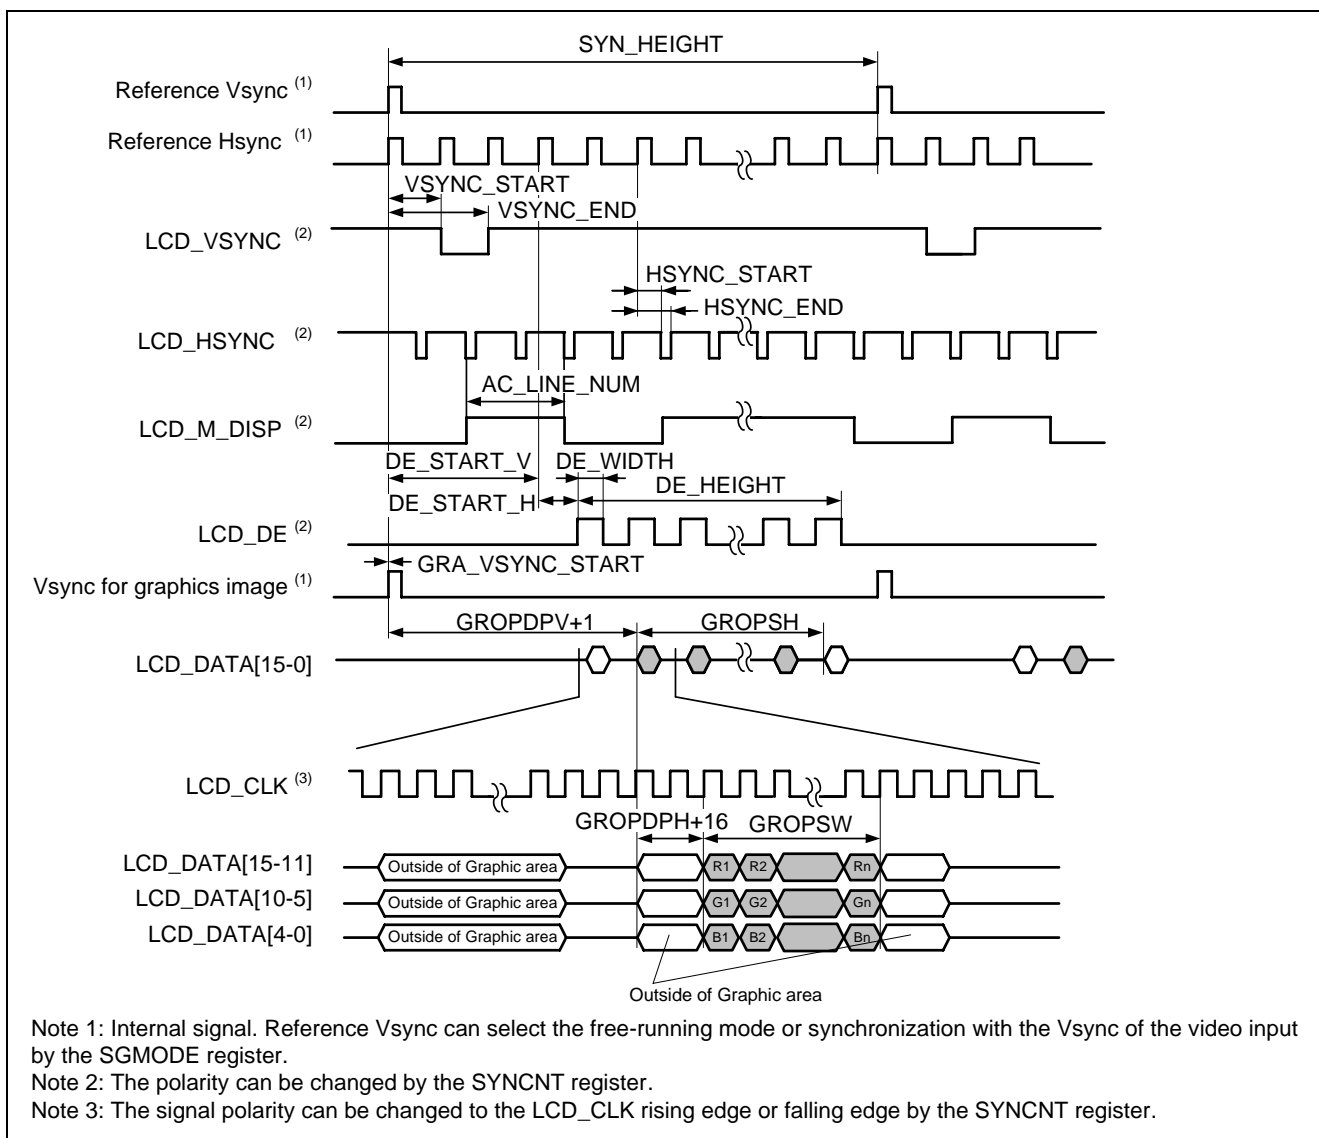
SYN_HEIGHT

Reference Vsync $^{(1)}$

Reference Hsync $^{(1)}$

VSYNC_START

VSYNC_END

LCD_VSYNC $^{(2)}$

HSYNC_START

HSYNC_END

LCD_HSYNC $^{(2)}$

AC_LINE_NUM

LCD_M_DISP $^{(2)}$

DE_START_V

DE_WIDTH

DE_HEIGHT

DE_START_H

LCD_DE $^{(2)}$

GRA_VSYNC_START

Vsync for graphics image $^{(1)}$

GROPDPV+1

GROPSH

LCD_DATA[15-0]

LCD_CLK $^{(3)}$

GROPDPH+16

GROPSW

LCD_DATA[15-11]

Outside of Graphic area

R1 R2 Rn

LCD_DATA[10-5]

Outside of Graphic area

G1 G2 Gn

LCD_DATA[4-0]

Outside of Graphic area

B1 B2 Bn

Outside of Graphic area

Note 1: Internal signal. Reference Vsync can select the free-running mode or synchronization with the Vsync of the video input by the SGMODE register.
Note 2: The polarity can be changed by the SYNCNT register.
Note 3: The signal polarity can be changed to the LCD_CLK rising edge or falling edge by the SYNCNT register.